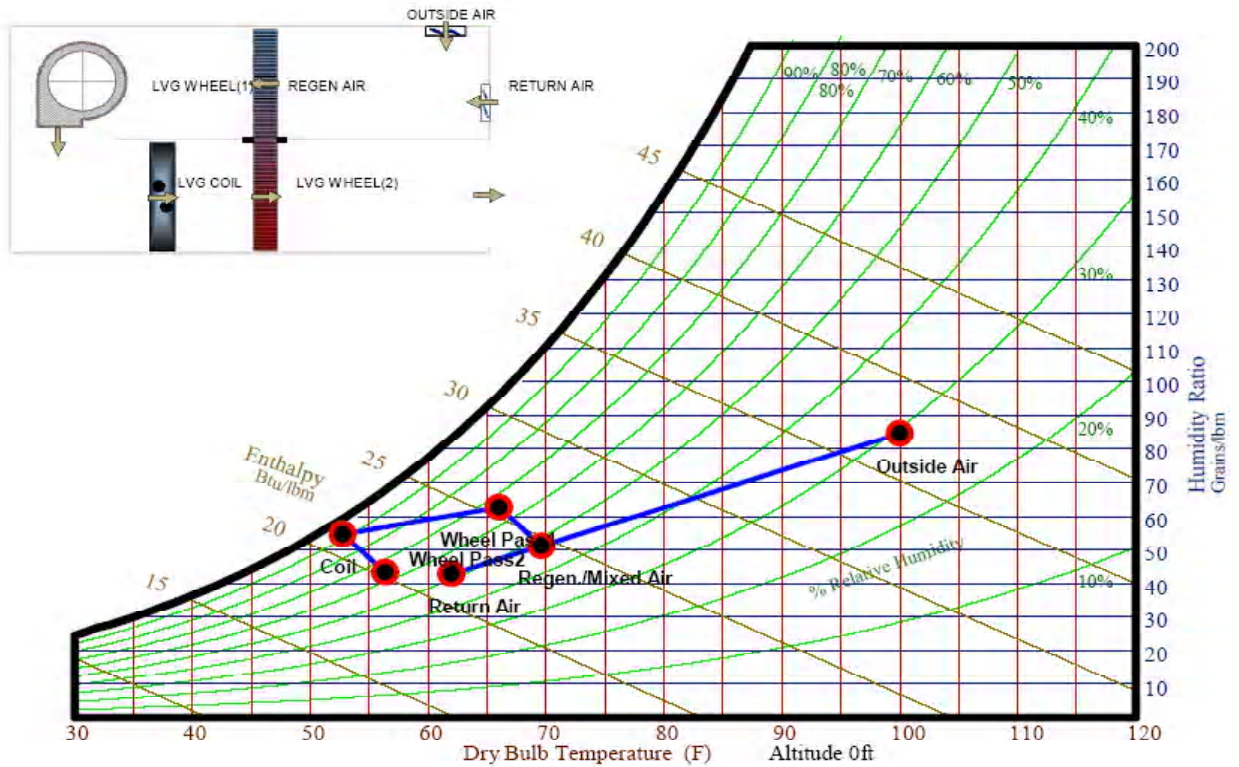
OUTSIDE AIR

LVG WHEEL(1) REGEN AIR

RETURN AIR

LVG COIL LVG WHEEL(2)

90% 80% 70% 60% 50%
80%
40%
30%
20%
10%

45
40
35
30
25
20
15

Enthalpy
Btu/lbm

200
190
180
170
160
150
140
130
120
110
100
90
80
70
60
50
40
30
20
10

Humidity Ratio
Grains/lbm

Outside Air

Wheel Pass
Wheel Pass2
Coil
Regen./Mixed Air
Return Air

% Relative Humidity

30 40 50 60 70 80 90 100 110 120

Dry Bulb Temperature (F) Altitude 0ft